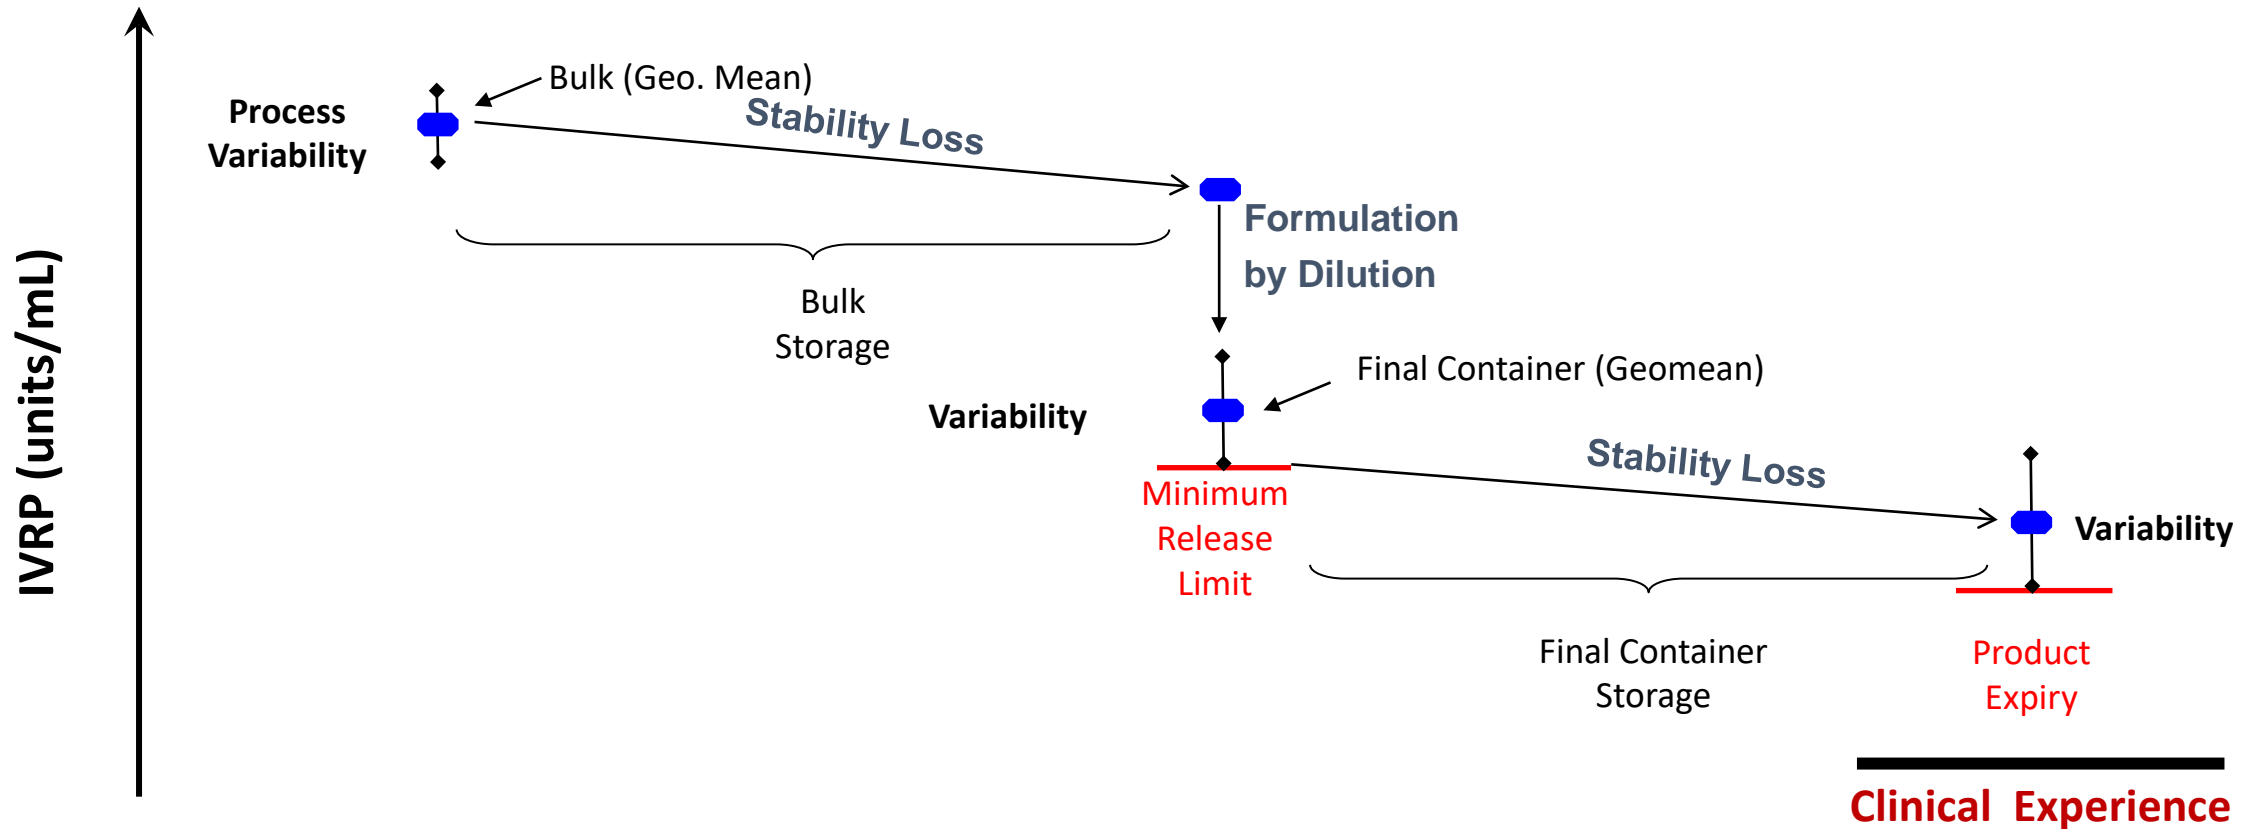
IVRP (units/mL)

Process Variability

Bulk (Geo. Mean)

Stability Loss

Formulation by Dilution

Bulk Storage

Final Container (Geomean)

Variability

Minimum Release Limit

Stability Loss

Variability

Final Container Storage

Product Expiry

Clinical Experience